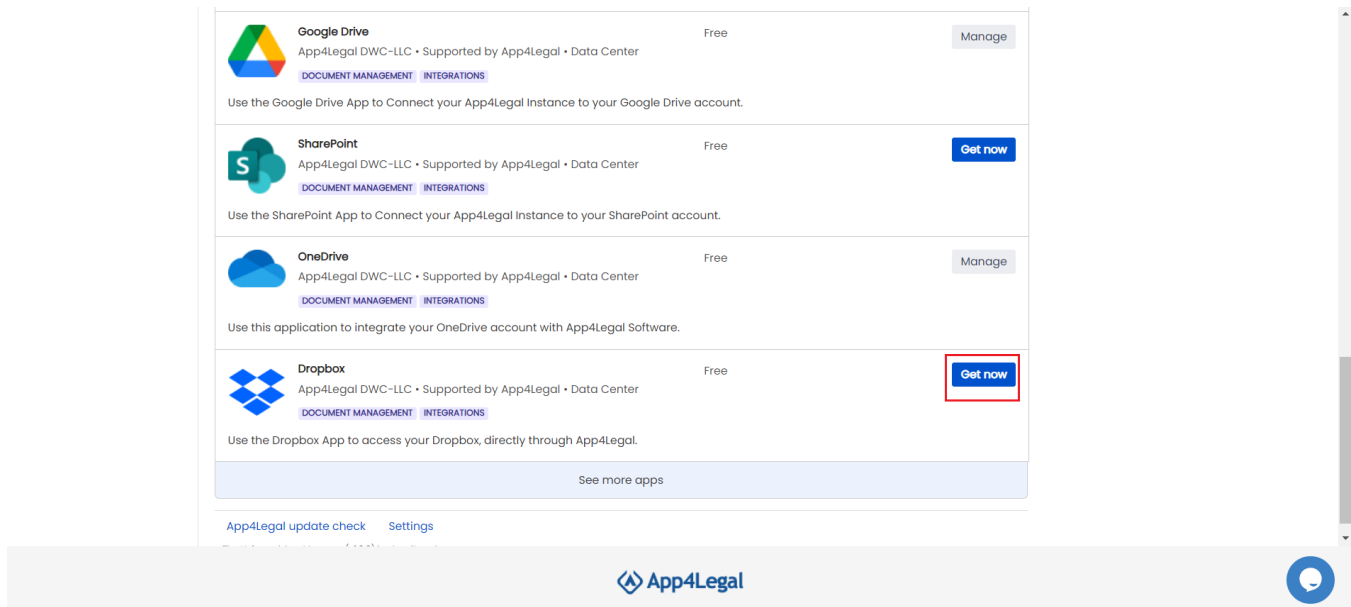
Google Drive
App4Legal DWC-LLC • Supported by App4Legal • Data Center
DOCUMENT MANAGEMENT INTEGRATIONS
Free
Manage
Use the Google Drive App to Connect your App4Legal Instance to your Google Drive account.

SharePoint
App4Legal DWC-LLC • Supported by App4Legal • Data Center
DOCUMENT MANAGEMENT INTEGRATIONS
Free
Get now
Use the SharePoint App to Connect your App4Legal Instance to your SharePoint account.

OneDrive
App4Legal DWC-LLC • Supported by App4Legal • Data Center
DOCUMENT MANAGEMENT INTEGRATIONS
Free
Manage
Use this application to integrate your OneDrive account with App4Legal Software.

Dropbox
App4Legal DWC-LLC • Supported by App4Legal • Data Center
DOCUMENT MANAGEMENT INTEGRATIONS
Free
Get now
Use the Dropbox App to access your Dropbox, directly through App4Legal.

See more apps

App4Legal update check Settings

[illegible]

App4Legal